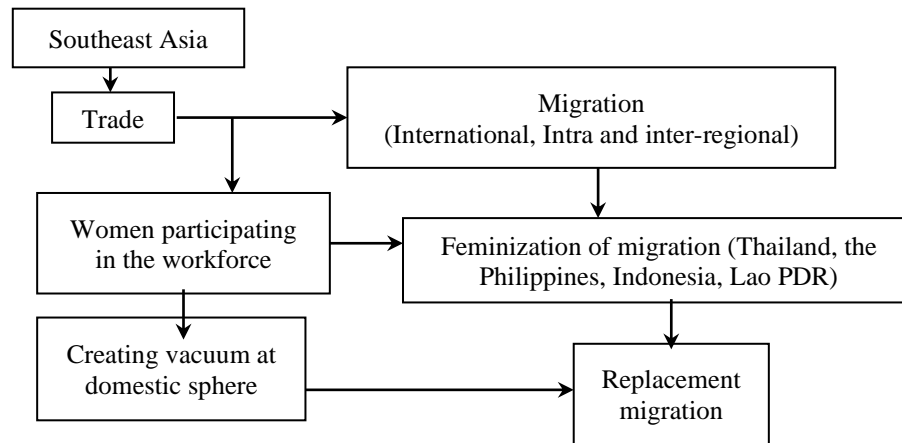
Southeast Asia

Trade

Migration
(International, Intra and inter-regional)

Women participating in the workforce

Feminization of migration (Thailand, the Philippines, Indonesia, Lao PDR)

Creating vacuum at domestic sphere

Replacement migration